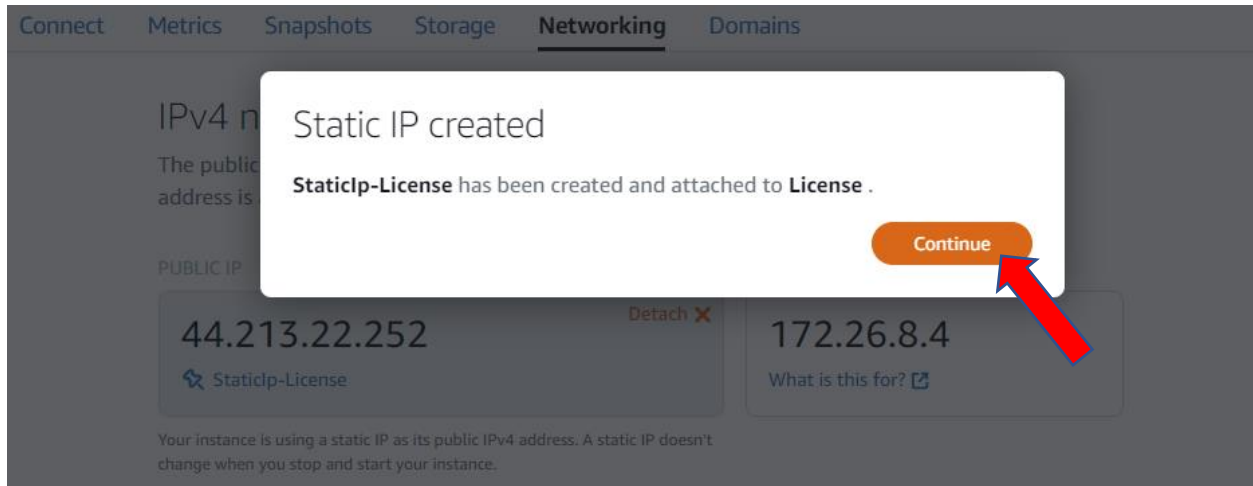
Connect Metrics Snapshots Storage Networking Domains

IPv4 n

The public
address is

PUBLIC IP

Static IP created

StaticIp-License has been created and attached to License .

Continue

44.213.22.252

Detach ✕

StaticIp-License

172.26.8.4

What is this for?

Your instance is using a static IP as its public IPv4 address. A static IP doesn't change when you stop and start your instance.